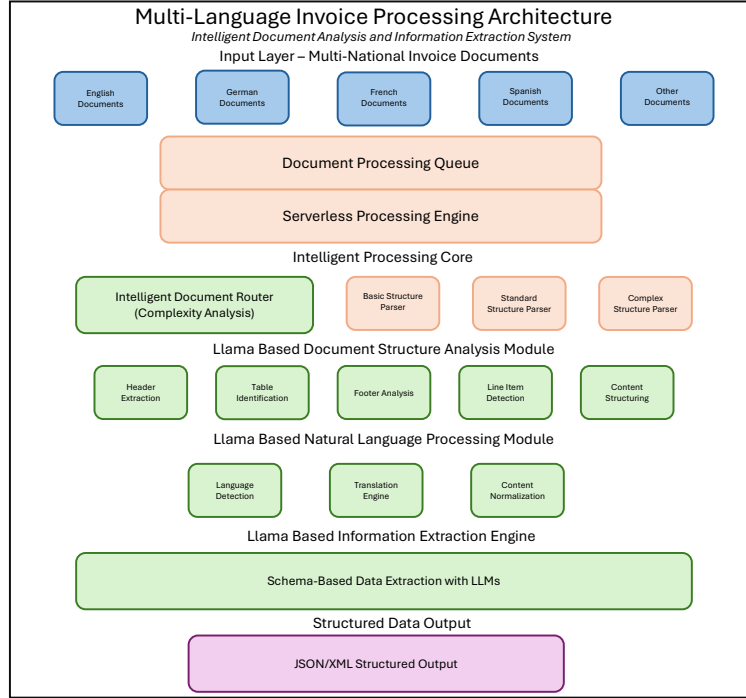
Multi-Language Invoice Processing Architecture

*Intelligent Document Analysis and Information Extraction System*

Input Layer – Multi-National Invoice Documents

English Documents

German Documents

French Documents

Spanish Documents

Other Documents

Document Processing Queue

Serverless Processing Engine

Intelligent Processing Core

Intelligent Document Router (Complexity Analysis)

Basic Structure Parser

Standard Structure Parser

Complex Structure Parser

Llama Based Document Structure Analysis Module

Header Extraction

Table Identification

Footer Analysis

Line Item Detection

Content Structuring

Llama Based Natural Language Processing Module

Language Detection

Translation Engine

Content Normalization

Llama Based Information Extraction Engine

Schema-Based Data Extraction with LLMs

Structured Data Output

JSON/XML Structured Output